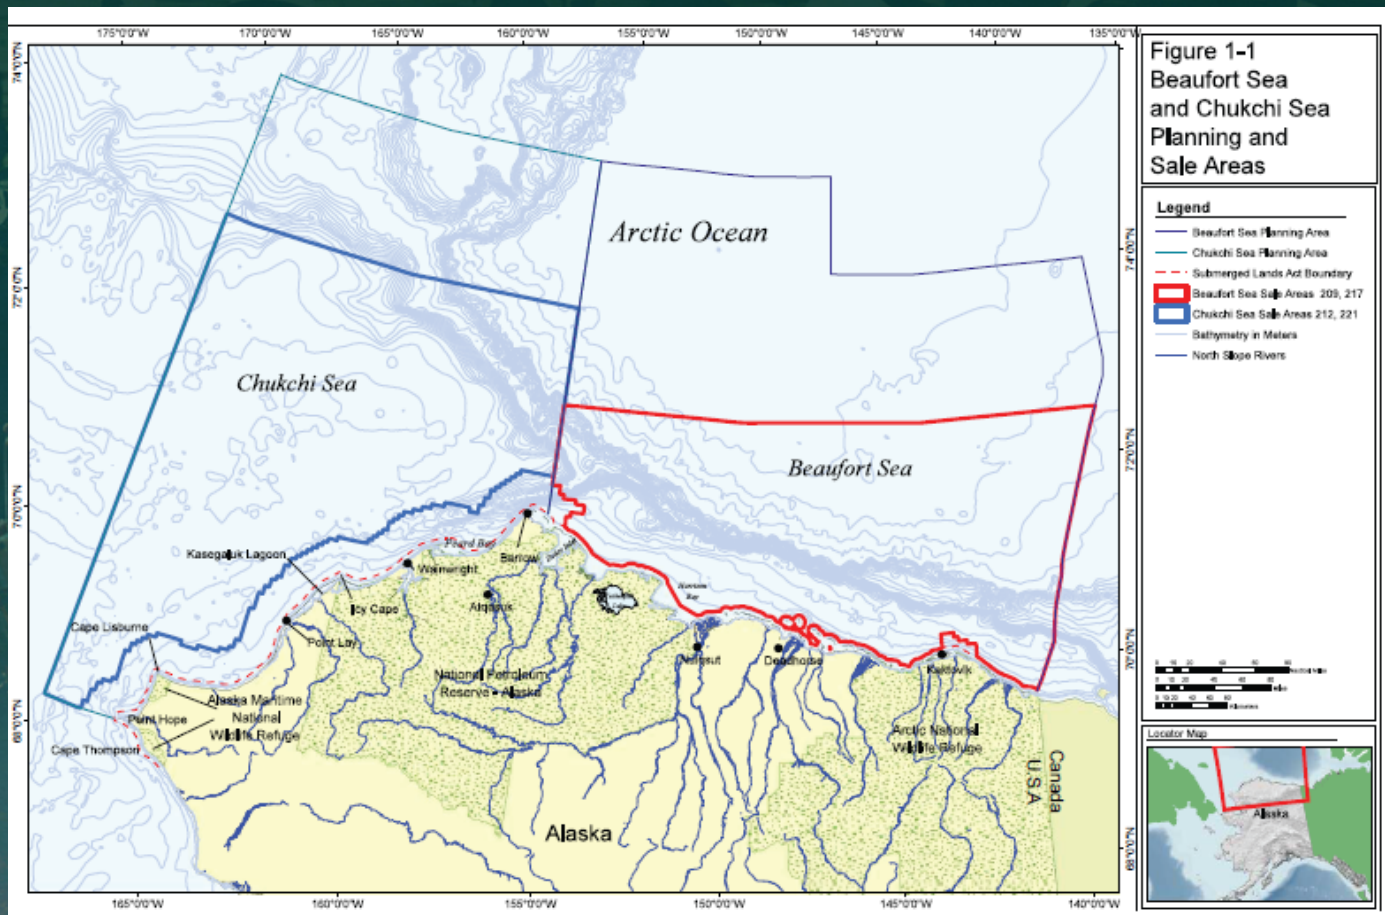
175°0'0"W 170°0'0"W 165°0'0"W 160°0'0"W 155°0'0"W 150°0'0"W 145°0'0"W 140°0'0"W 135°0'0"W

74°0'0"N 72°0'0"N 70°0'0"N 68°0'0"N

Figure 1-1
Beaufort Sea and Chukchi Sea Planning and Sale Areas

Legend
Beaufort Sea Planning Area
Chukchi Sea Planning Area
Submerged Lands Act Boundary
Beaufort Sea Sale Areas 209, 217
Chukchi Sea Sale Areas 212, 221
Bathymetry in Meters
North Slope Rivers

Arctic Ocean

Chukchi Sea

Beaufort Sea

Kasegaluk Lagoon
Barrow
Wainwright
Icy Cape
Atqasuk
Cape Lisburne
Point Lay
National Petroleum Reserve - Alaska
Nuiqsut
Deadhorse
Kaktovik
Alaska Maritime National Wildlife Refuge
Point Hope
Cape Thompson
Arctic National Wildlife Refuge
Alaska
U.S.A
Canada

74°0'0"N 72°0'0"N 70°0'0"N 68°0'0"N

165°0'0"W 160°0'0"W 155°0'0"W 150°0'0"W 145°0'0"W 140°0'0"W

Locator Map
Alaska